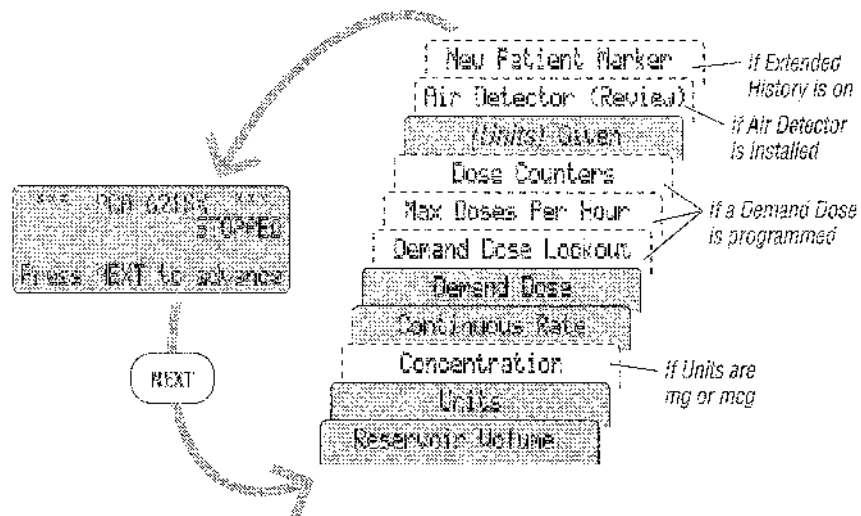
*** PCA 6210S ***
STOPPED
Press NEXT to advance

NEXT

New Patient Marker
If Extended History is on
Air Detector (Review)
If Air Detector is Installed
(Units) Given
Dose Counters
Max Doses Per Hour
Demand Dose Lockout
If a Demand Dose is programmed
Demand Dose
Continuous Rate
Concentration
If Units are mg or mcg
Units
Reservoir Volume